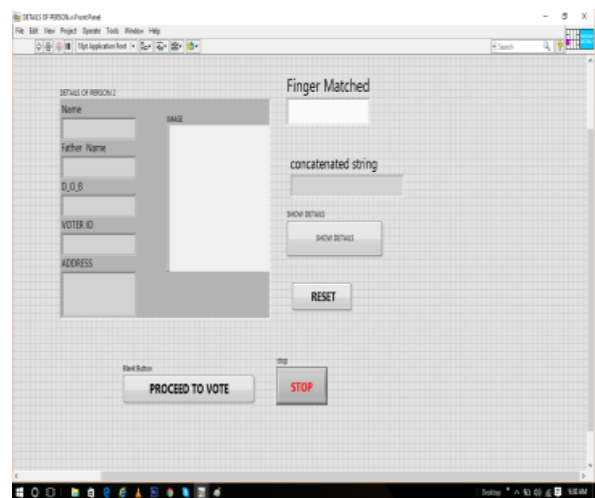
DETAILS OF PERSON.vi Front Panel

File Edit View Project Operate Tools Window Help

15pt Application Font

Search

DETAILS OF PERSON 2

Name

IMAGE

Father Name

D_O_B

VOTER ID

ADDRESS

Finger Matched

concatenated string

SHOW DETAILS

SHOW DETAILS

RESET

Blank Button

PROCEED TO VOTE

stop

STOP

Desktop